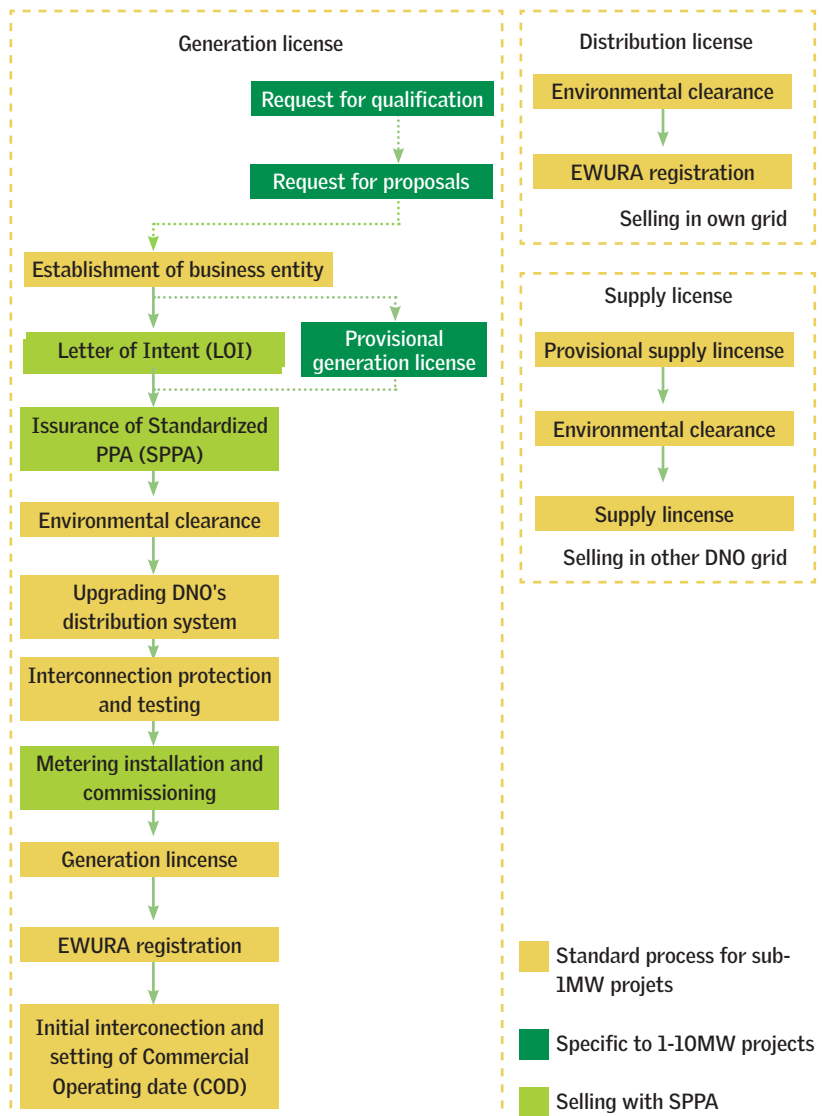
Generation license

Request for qualification

Request for proposals

Establishment of business entity

Letter of Intent (LOI)

Provisional generation license

Issurance of Standardized PPA (SPPA)

Environmental clearance

Upgrading DNO's distribution system

Interconnection protection and testing

Metering installation and commissioning

Generation lincense

EWURA registration

Initial interconection and setting of Commercial Operating date (COD)

Distribution license

Environmental clearance

EWURA registration

Selling in own grid

Supply license

Provisional supply lincense

Environmental clearance

Supply lincense

Selling in other DNO grid

Standard process for sub-1MW projets

Specific to 1-10MW projects

Selling with SPPA